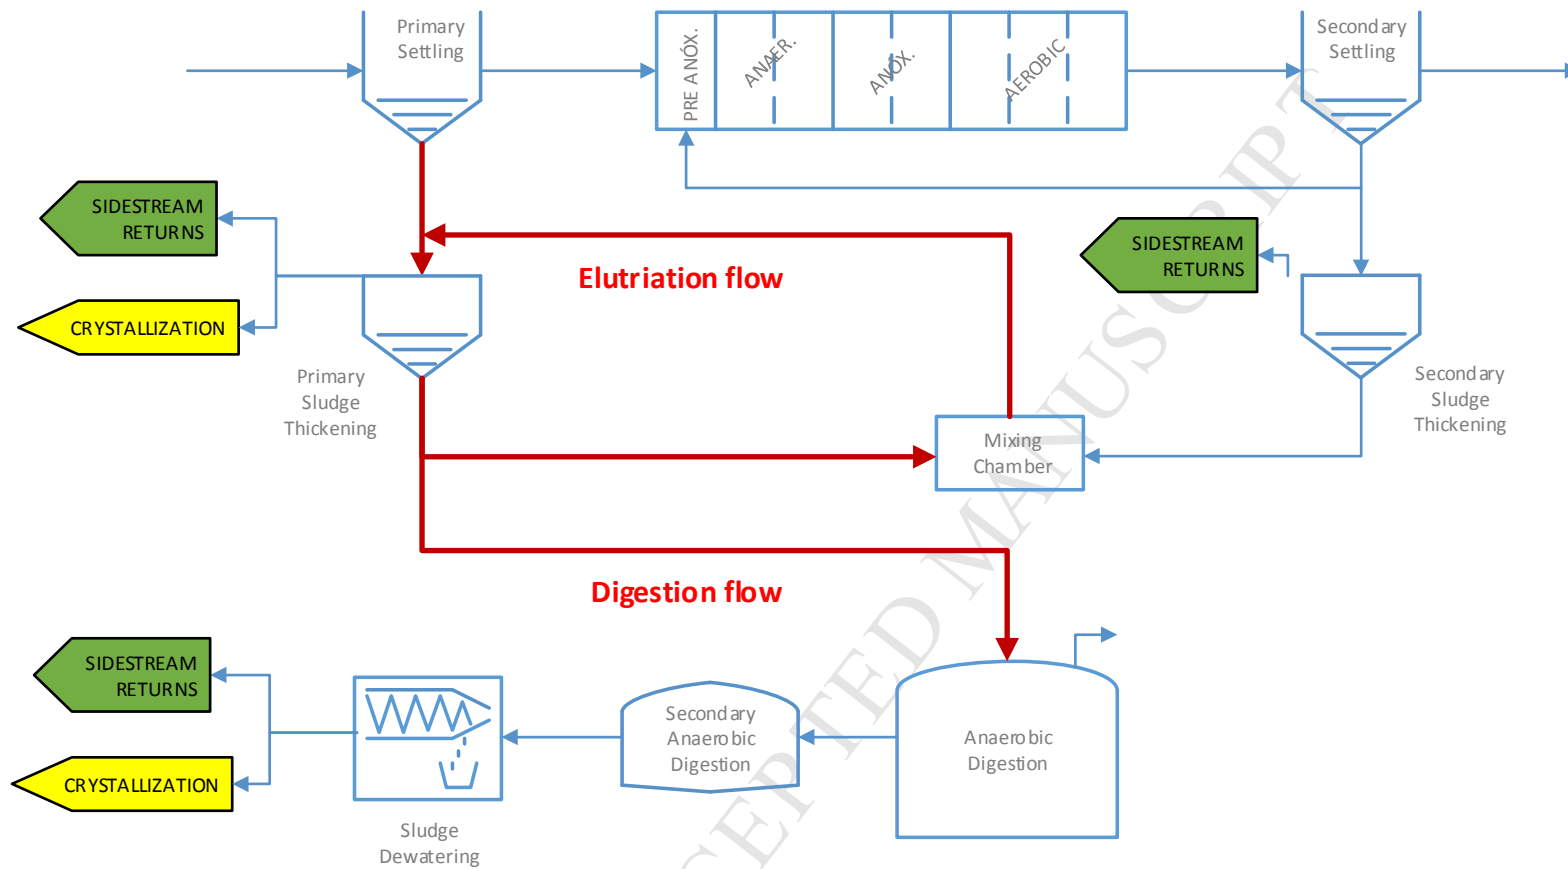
Primary Settling

PRE ANOX.

ANAER.

ANOX.

AEROBIC

Secondary Settling

SIDESTREAM RETURNS

CRYSTALLIZATION

Elutriation flow

SIDESTREAM RETURNS

Primary Sludge Thickening

Secondary Sludge Thickening

Mixing Chamber

Digestion flow

SIDESTREAM RETURNS

CRYSTALLIZATION

Secondary Anaerobic Digestion

Anaerobic Digestion

Sludge Dewatering

ACCEPTED MANUSCRIPT